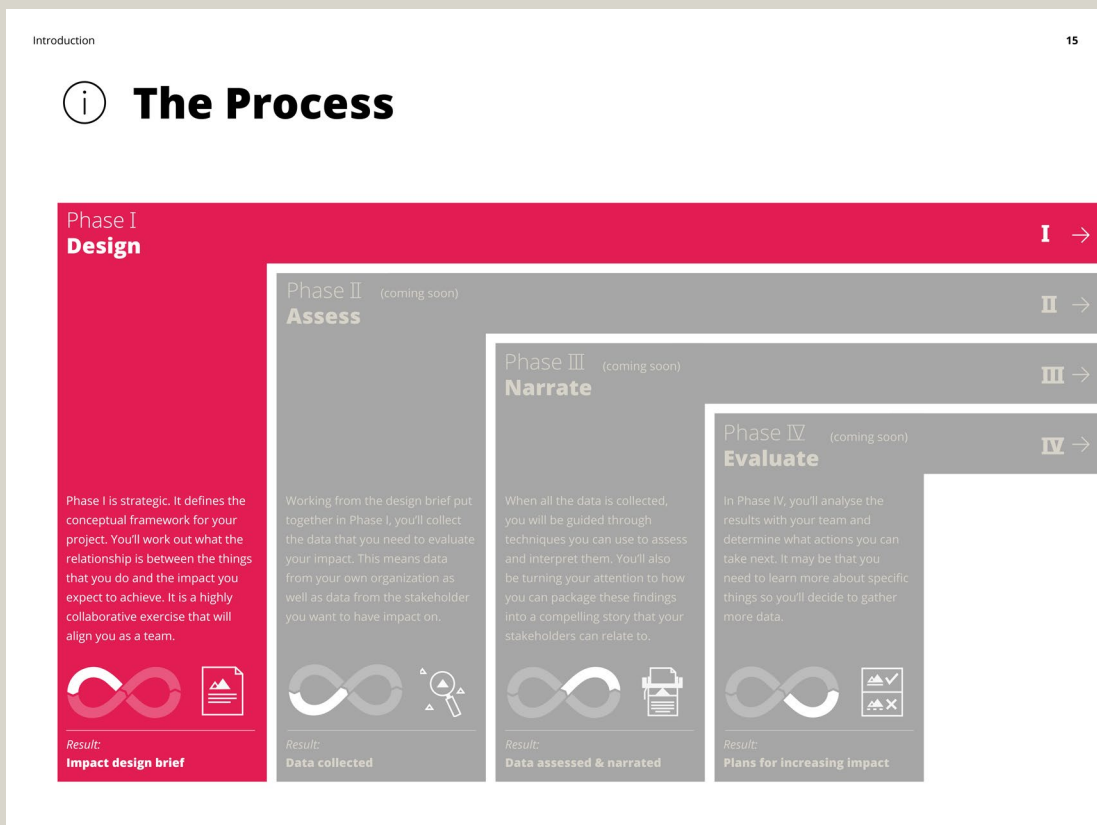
Introduction

15

The Process

Phase I
Design

I →

Phase II (coming soon)
Assess

II →

Phase III (coming soon)
Narrate

III →

Phase IV (coming soon)
Evaluate

IV →

Phase I is strategic. It defines the conceptual framework for your project. You'll work out what the relationship is between the things that you do and the impact you expect to achieve. It is a highly collaborative exercise that will align you as a team.

Result:
Impact design brief

Working from the design brief put together in Phase I, you'll collect the data that you need to evaluate your impact. This means data from your own organization as well as data from the stakeholder you want to have impact on.

Result:
Data collected

When all the data is collected, you will be guided through techniques you can use to assess and interpret them. You'll also be turning your attention to how you can package these findings into a compelling story that your stakeholders can relate to.

Result:
Data assessed & narrated

In Phase IV, you'll analyse the results with your team and determine what actions you can take next. It may be that you need to learn more about specific things so you'll decide to gather more data.

Result:
Plans for increasing impact